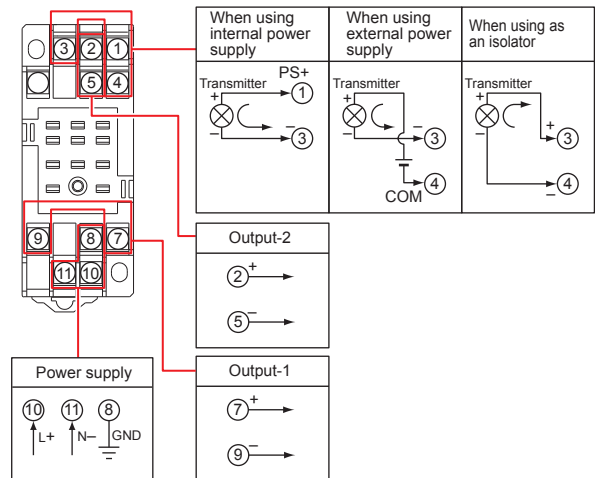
3 2 1
5 4
9 8 7
11 10

| When using internal power supply | When using external power supply | When using as an isolator |
|---|---|---|
| Transmitter PS+ + ① − ③ | Transmitter + − ③ ④ COM | Transmitter + + ③ − ④ − |

Output-2
② +
⑤ −

Output-1
⑦ +
⑨ −

Power supply
⑩ L+
⑪ N−
⑧ GND